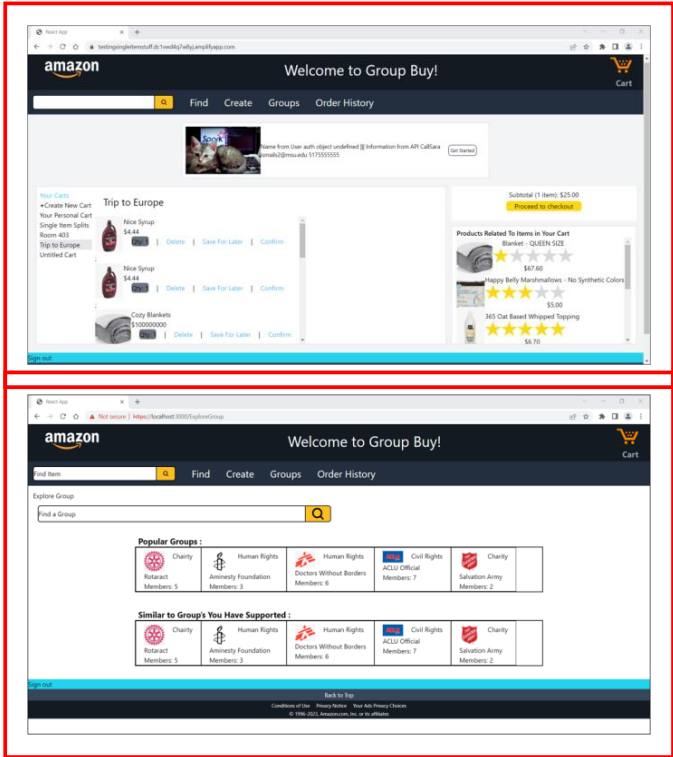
React App
testingsingleitemstuff.dc1ved4q7wllyj.amplifyapp.com

amazon
Welcome to Group Buy!
Cart

Find Create Groups Order History

Name from User auth object undefined || Information from API CallSara
emails2@msu.edu 5175555555
Get Started

Your Carts
+Create New Cart
Your Personal Cart
Single Item Splits
Room 403
Trip to Europe
Untitled Cart

Trip to Europe

Nice Syrup
$4.44
Qty: 1 | Delete | Save For Later | Confirm

Nice Syrup
$4.44
Qty: 1 | Delete | Save For Later | Confirm

Cozy Blankets
$100000000
Qty: 1 | Delete | Save For Later | Confirm

Subtotal (1 item): $25.00
Proceed to checkout

Products Related To Items in Your Cart
Blanket - QUEEN SIZE
$67.60
Happy Belly Marshmallows - No Synthetic Colors
$5.00
365 Oat Based Whipped Topping
$6.70

Sign out

React App
Not secure | https://localhost:3000/ExploreGroup

amazon
Welcome to Group Buy!
Cart

Find Item
Find Create Groups Order History

Explore Group
Find a Group

Popular Groups :

| Charity Rotaract Members: 5 | Human Rights Aminesty Foundation Members: 3 | Human Rights Doctors Without Borders Members: 6 | Civil Rights ACLU Official Members: 7 | Charity Salvation Army Members: 2 |
|---|---|---|---|---|

Similar to Group's You Have Supported :

| Charity Rotaract Members: 5 | Human Rights Aminesty Foundation Members: 3 | Human Rights Doctors Without Borders Members: 6 | Civil Rights ACLU Official Members: 7 | Charity Salvation Army Members: 2 |
|---|---|---|---|---|

Sign out
Back to Top
Conditions of Use Privacy Notice Your Ads Privacy Choices
© 1996-2021, Amazon.com, Inc. or its affiliates